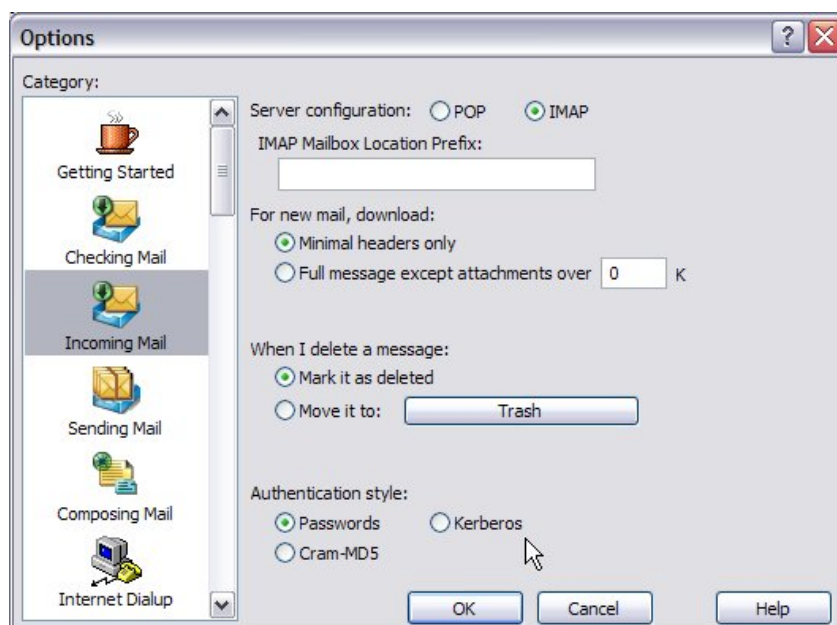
Options

Category:

Getting Started

Checking Mail

Incoming Mail

Sending Mail

Composing Mail

Internet Dialup

Server configuration: POP IMAP

IMAP Mailbox Location Prefix:

For new mail, download:

Minimal headers only

Full message except attachments over 0 K

When I delete a message:

Mark it as deleted

Move it to: Trash

Authentication style:

Passwords Kerberos

Cram-MD5

OK Cancel Help